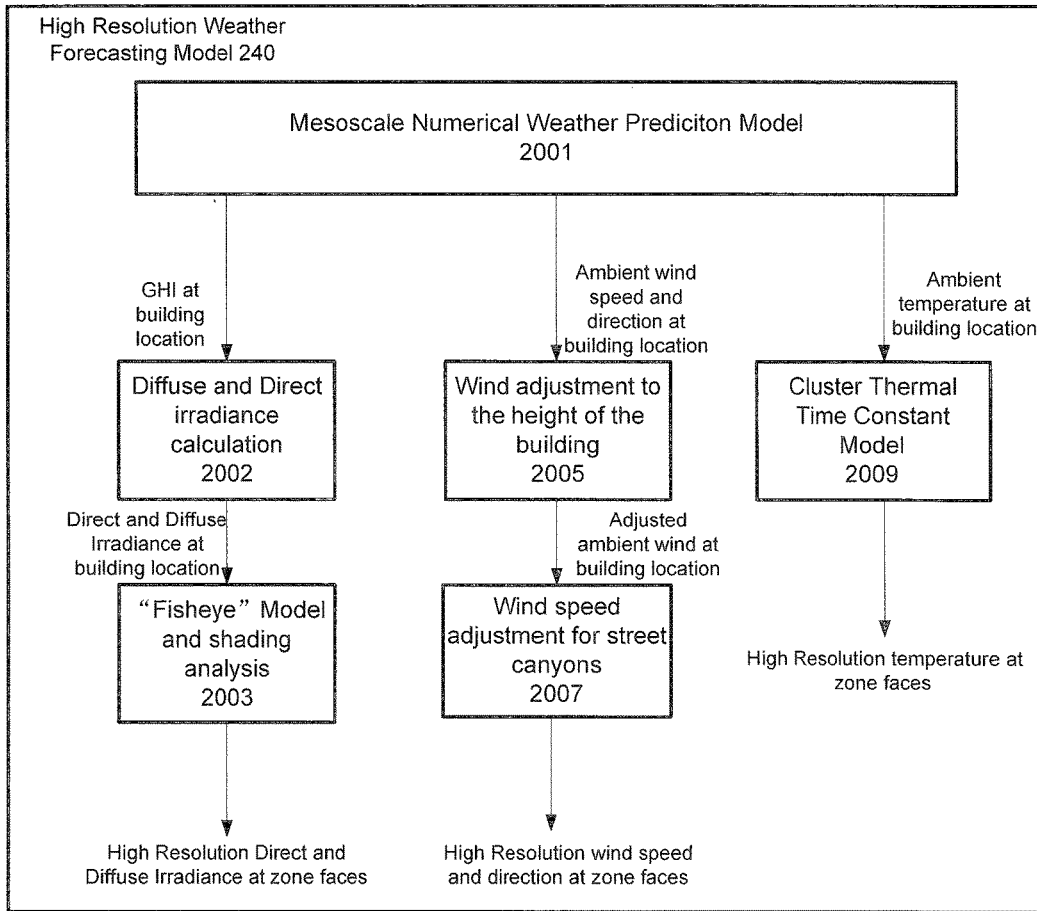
High Resolution Weather Forecasting Model 240

Mesoscale Numerical Weather Prediciton Model
2001

GHI at building location

Diffuse and Direct irradiance calculation
2002

Direct and Diffuse Irradiance at building location

"Fisheye" Model and shading analysis
2003

High Resolution Direct and Diffuse Irradiance at zone faces

Ambient wind speed and direction at building location

Wind adjustment to the height of the building
2005

Adjusted ambient wind at building location

Wind speed adjustment for street canyons
2007

High Resolution wind speed and direction at zone faces

Ambient temperature at building location

Cluster Thermal Time Constant Model
2009

High Resolution temperature at zone faces